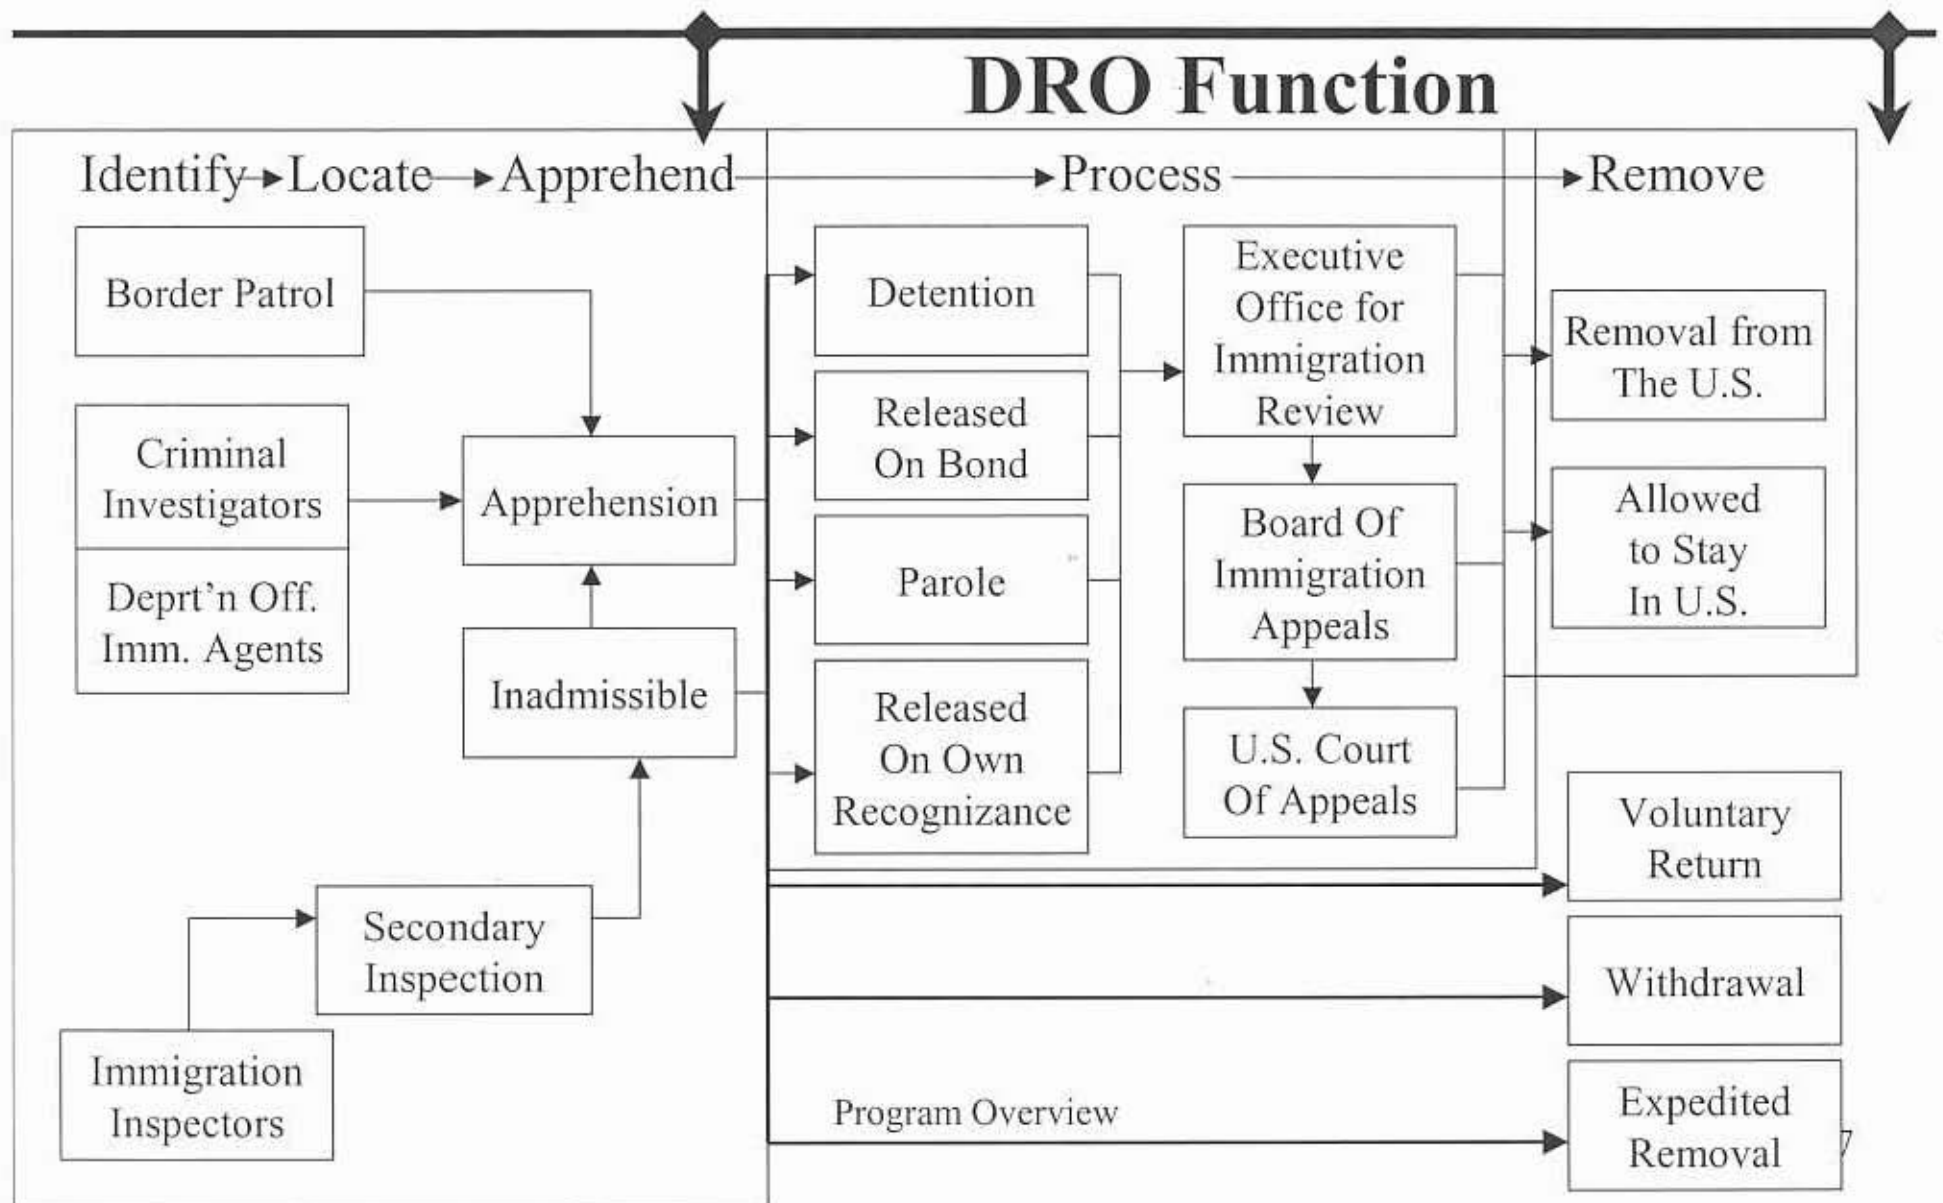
DRO Function

Identify → Locate → Apprehend → Process → Remove

Border Patrol

Criminal Investigators

Deprt'n Off. Imm. Agents

Apprehension

Inadmissible

Secondary Inspection

Immigration Inspectors

Detention

Released On Bond

Parole

Released On Own Recognizance

Executive Office for Immigration Review

Board Of Immigration Appeals

U.S. Court Of Appeals

Removal from The U.S.

Allowed to Stay In U.S.

Voluntary Return

Withdrawal

Expedited Removal

Program Overview

7